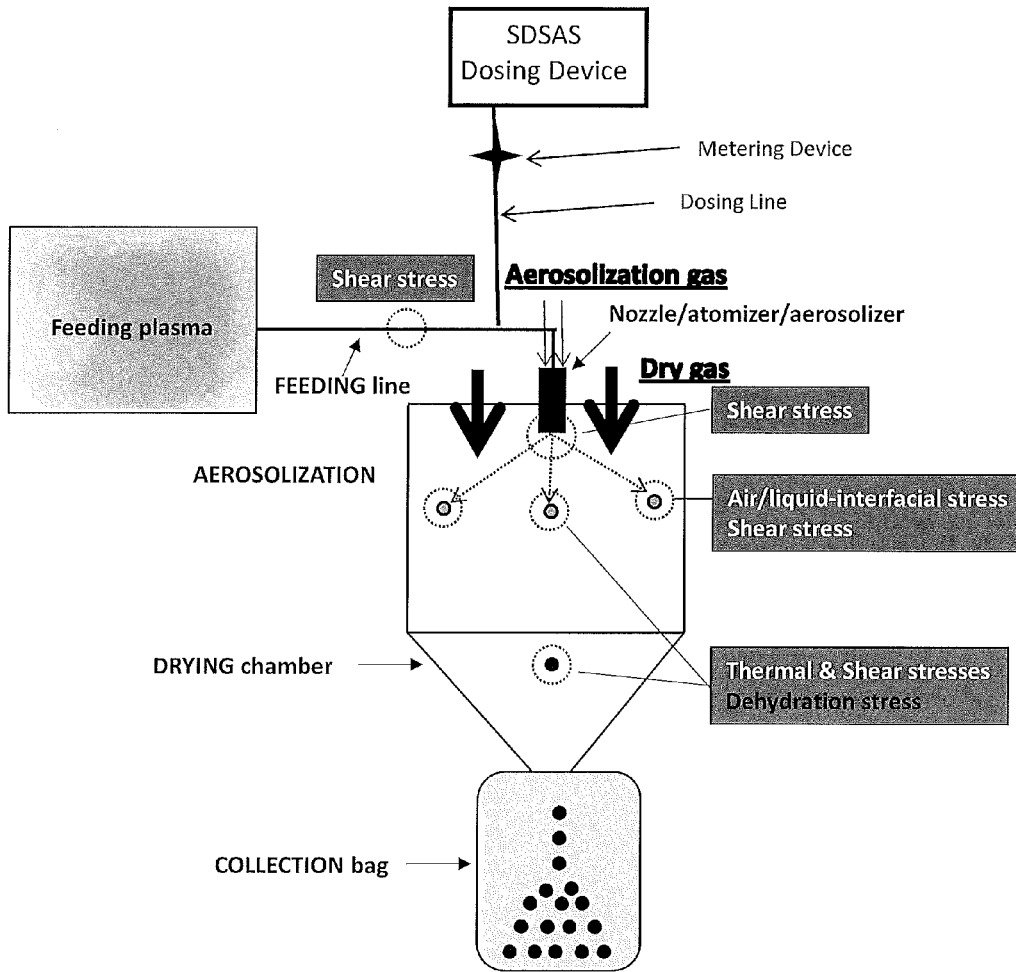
SDSAS
Dosing Device

Metering Device

Dosing Line

Feeding plasma

Shear stress

Aerosolization gas

Nozzle/atomizer/aerosolizer

FEEDING line

Dry gas

Shear stress

AEROSOLIZATION

Air/liquid-interfacial stress
Shear stress

DRYING chamber

Thermal & Shear stresses
Dehydration stress

COLLECTION bag